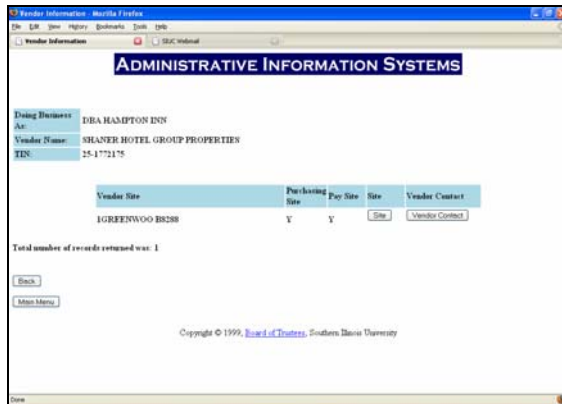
Vendor Information - Mozilla Firefox
File Edit View History Bookmarks Tools Help
Vendor Information
SIUC Webmail

ADMINISTRATIVE INFORMATION SYSTEMS

| Doing Business As: | DBA HAMPTON INN |
|---|---|
| Vendor Name: | SHANER HOTEL GROUP PROPERTIES |
| TIN: | 25-1772175 |

| Vendor Site | Purchasing Site | Pay Site | Site | Vendor Contact |
|---|---|---|---|---|
| 1GREENWOO B8288 | Y | Y | Site | Vendor Contact |

Total number of records returned was: 1

Back

Main Menu

Copyright © 1999, Board of Trustees, Southern Illinois University

Done